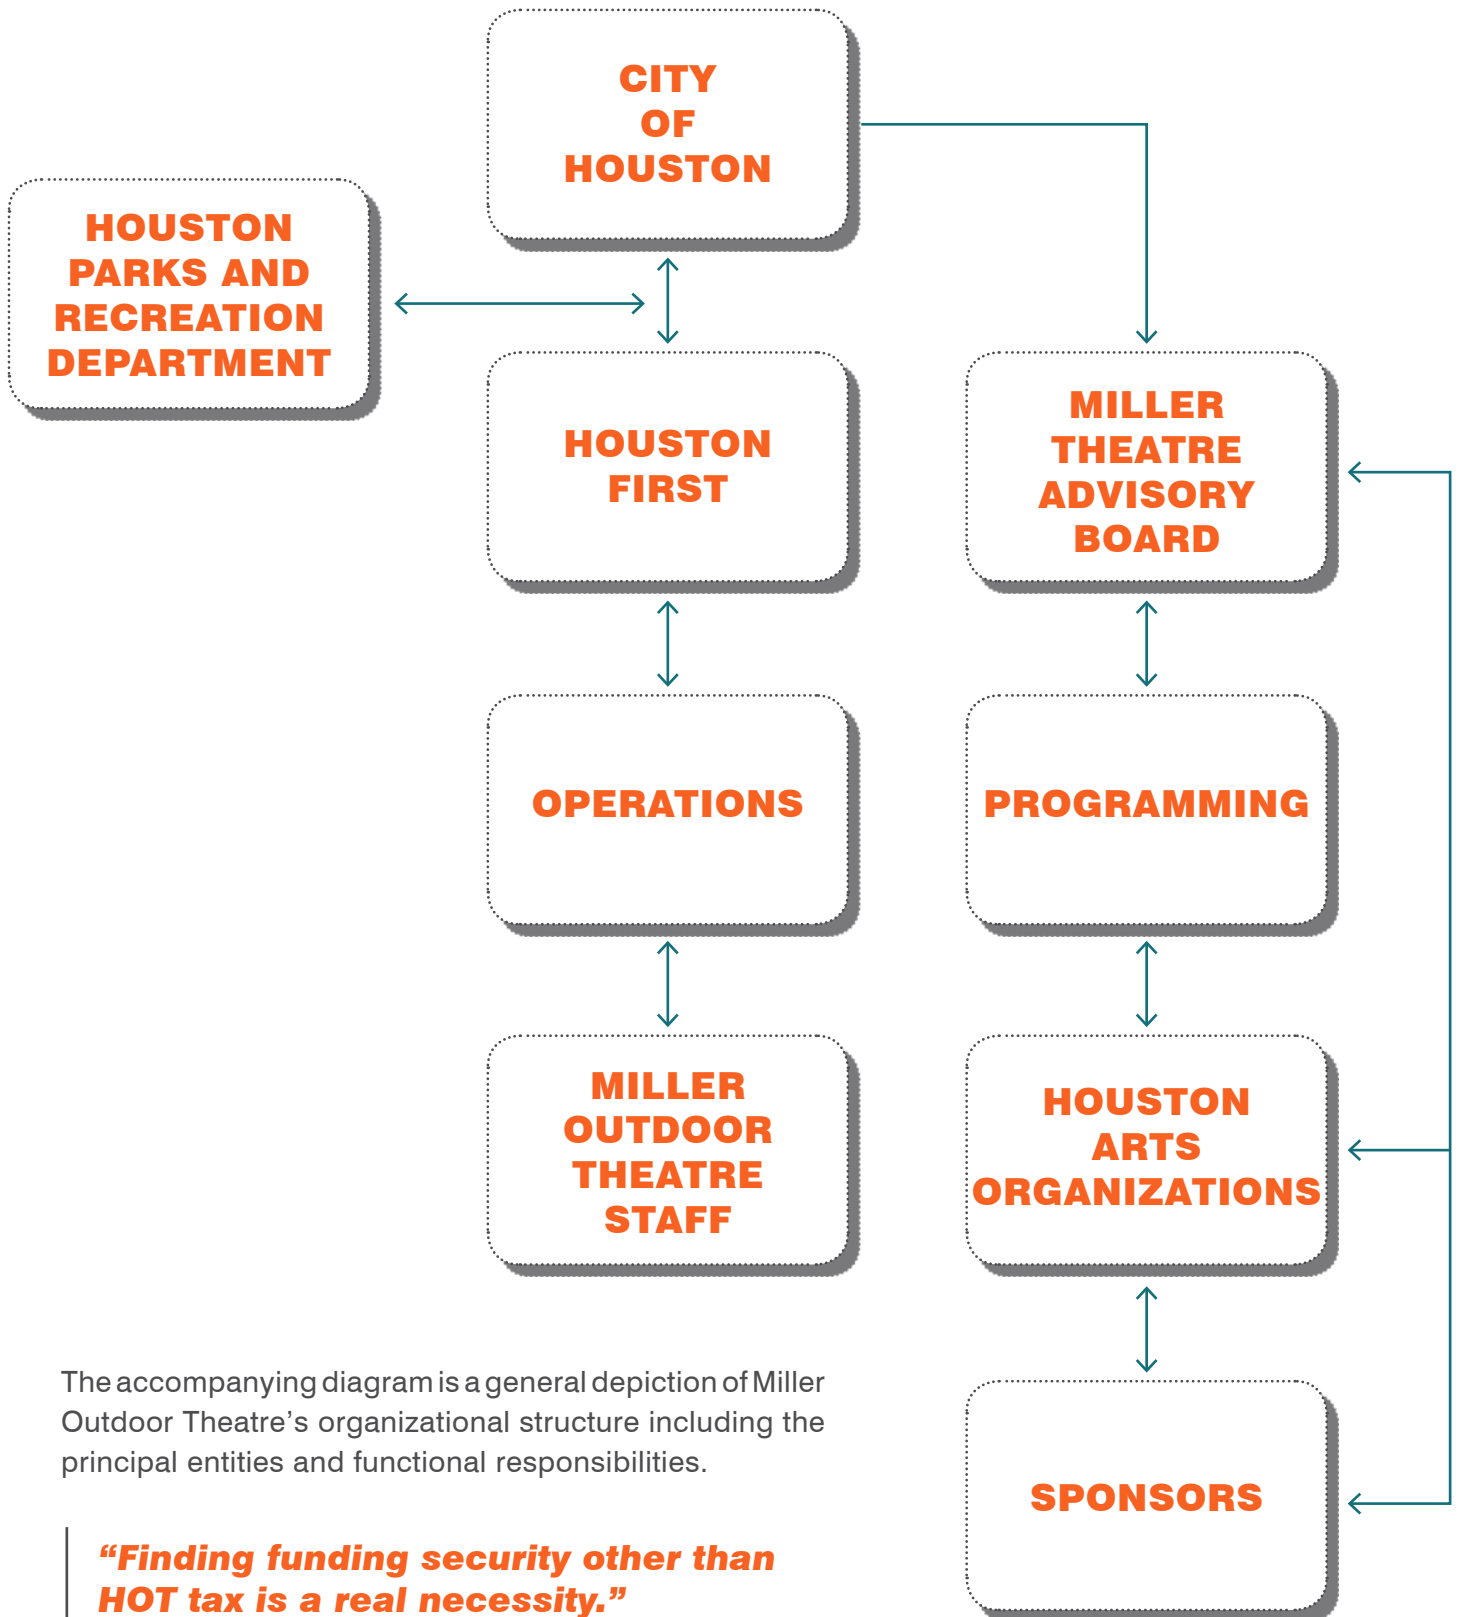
CITY OF HOUSTON

HOUSTON PARKS AND RECREATION DEPARTMENT

HOUSTON FIRST

MILLER THEATRE ADVISORY BOARD

OPERATIONS

PROGRAMMING

MILLER OUTDOOR THEATRE STAFF

HOUSTON ARTS ORGANIZATIONS

SPONSORS

The accompanying diagram is a general depiction of Miller Outdoor Theatre's organizational structure including the principal entities and functional responsibilities.

"Finding funding security other than HOT tax is a real necessity."